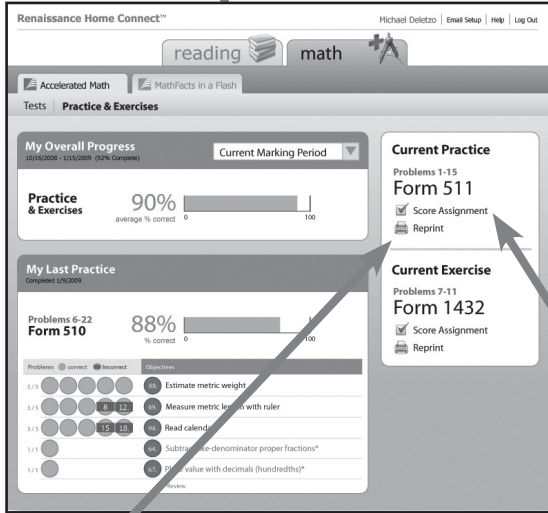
Renaissance Home Connect™

Michael Deletzo | Email Setup | Help | Log Out

reading

math

Accelerated Math

MathFacts in a Flash

Tests | Practice & Exercises

My Overall Progress
10/16/2008 - 1/15/2009 (92% Complete)

Current Marking Period

Practice & Exercises

90%
average % correct

0

100

My Last Practice
Completed 1/9/2009

Problems 6-22
Form 510

88%
% correct

0

100

Problems correct incorrect

Objectives

5 / 5

88. Estimate metric weight

3 / 5

8

12

89. Measure metric length with ruler

3 / 5

15

18

94. Read calend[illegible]

1 / 1

64. Subtra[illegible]ke-denominator proper fractions*

1 / 1

67. P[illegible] value with decimals (hundredths)*

Review

Current Practice

Problems 1-15
Form 511

Score Assignment

Reprint

Current Exercise

Problems 7-11
Form 1432

Score Assignment

Reprint